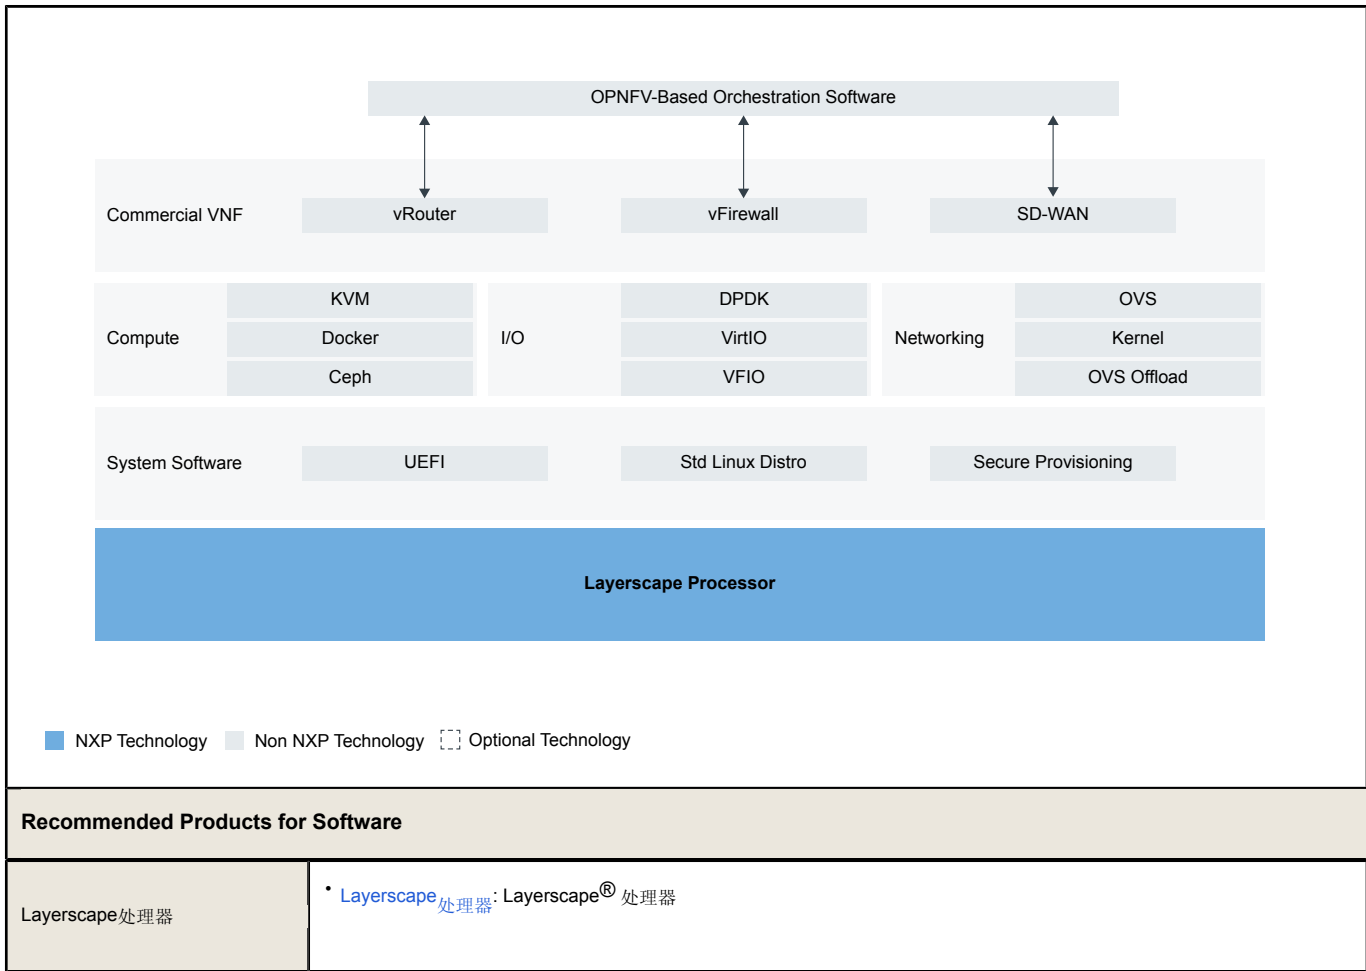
OPNFV-Based Orchestration Software

Commercial VNF
vRouter
vFirewall
SD-WAN

Compute
KVM
Docker
Ceph

I/O
DPDK
VirtIO
VFIO

Networking
OVS
Kernel
OVS Offload

System Software
UEFI
Std Linux Distro
Secure Provisioning

Layerscape Processor

NXP Technology
Non NXP Technology
Optional Technology

Recommended Products for Software

Layerscape处理器

• Layerscape处理器: Layerscape® 处理器